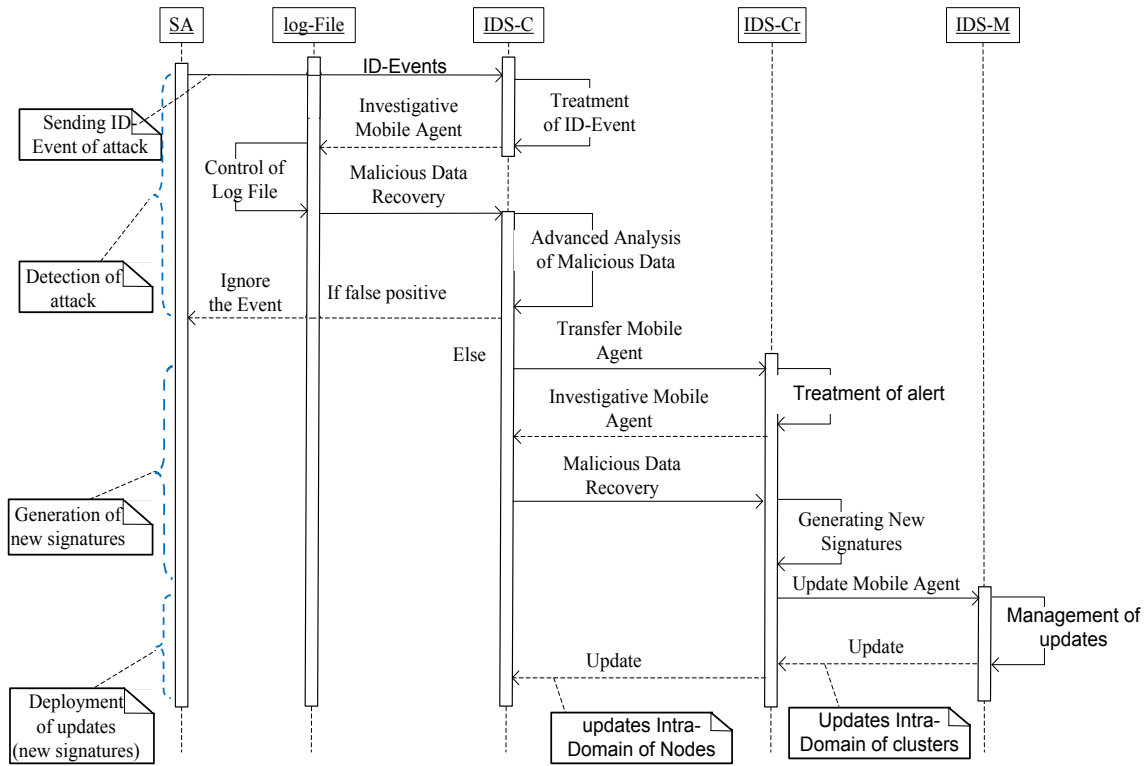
SA
log-File
IDS-C
IDS-Cr
IDS-M

ID-Events
Sending ID-Event of attack
Investigative Mobile Agent
Treatment of ID-Event
Control of Log File
Malicious Data Recovery
Advanced Analysis of Malicious Data
Detection of attack
Ignore the Event
If false positive
Transfer Mobile Agent
Else
Treatment of alert
Investigative Mobile Agent
Malicious Data Recovery
Generation of new signatures
Generating New Signatures
Update Mobile Agent
Management of updates
Update
Update
Deployment of updates (new signatures)
updates Intra-Domain of Nodes
Updates Intra-Domain of clusters